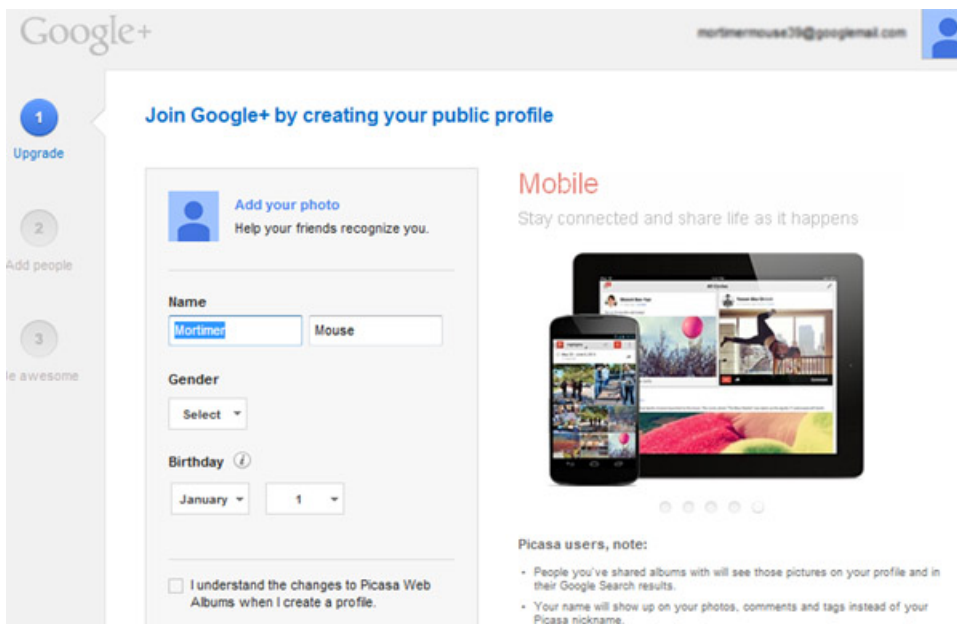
Google+

mortimermouse39@googlemail.com

1
Upgrade

2
Add people

3
e awesome

Join Google+ by creating your public profile

Add your photo
Help your friends recognize you.

Name
Mortimer
Mouse

Gender
Select

Birthday

January
1

I understand the changes to Picasa Web Albums when I create a profile.

Mobile
Stay connected and share life as it happens

Picasa users, note:

- People you've shared albums with will see those pictures on your profile and in their Google Search results.
- Your name will show up on your photos, comments and tags instead of your Picasa nickname.